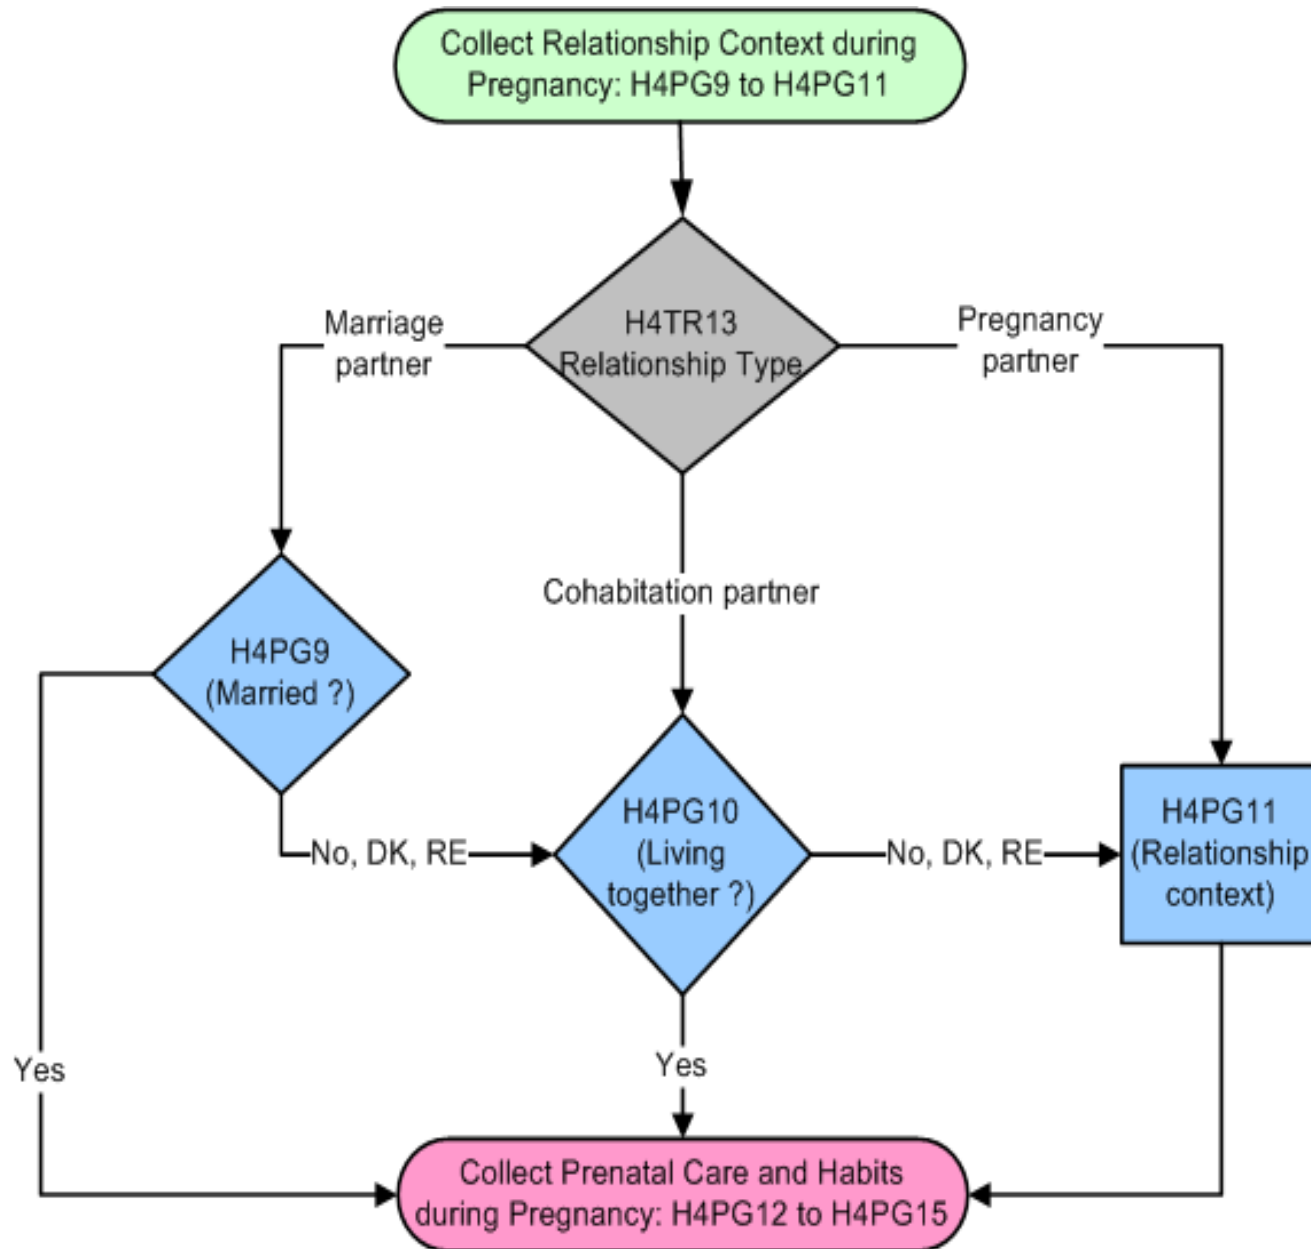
Collect Relationship Context during Pregnancy: H4PG9 to H4PG11

H4TR13 Relationship Type

Marriage partner

Pregnancy partner

Cohabitation partner

H4PG9 (Married ?)

No, DK, RE

H4PG10 (Living together ?)

No, DK, RE

H4PG11 (Relationship context)

Yes

Yes

Collect Prenatal Care and Habits during Pregnancy: H4PG12 to H4PG15